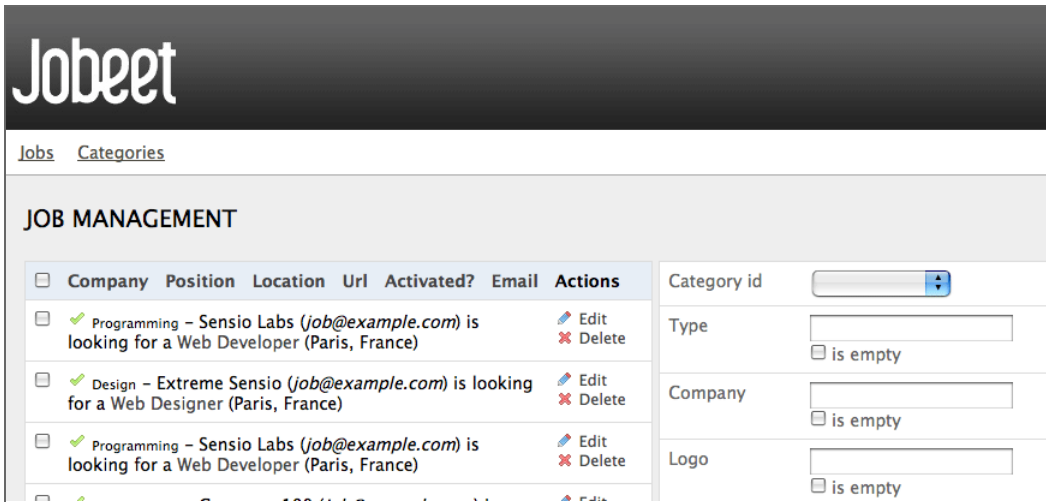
Jobeet

Jobs Categories

JOB MANAGEMENT

| | Company Position Location Url Activated? Email | Actions |
|---|---|---|
| | Programming - Sensio Labs (*job@example.com*) is looking for a Web Developer (Paris, France) | Edit Delete |
| | Design - Extreme Sensio (*job@example.com*) is looking for a Web Designer (Paris, France) | Edit Delete |
| | Programming - Sensio Labs (*job@example.com*) is looking for a Web Developer (Paris, France) | Edit Delete |
| | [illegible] | Edit |

Category id

Type

is empty

Company

is empty

Logo

is empty